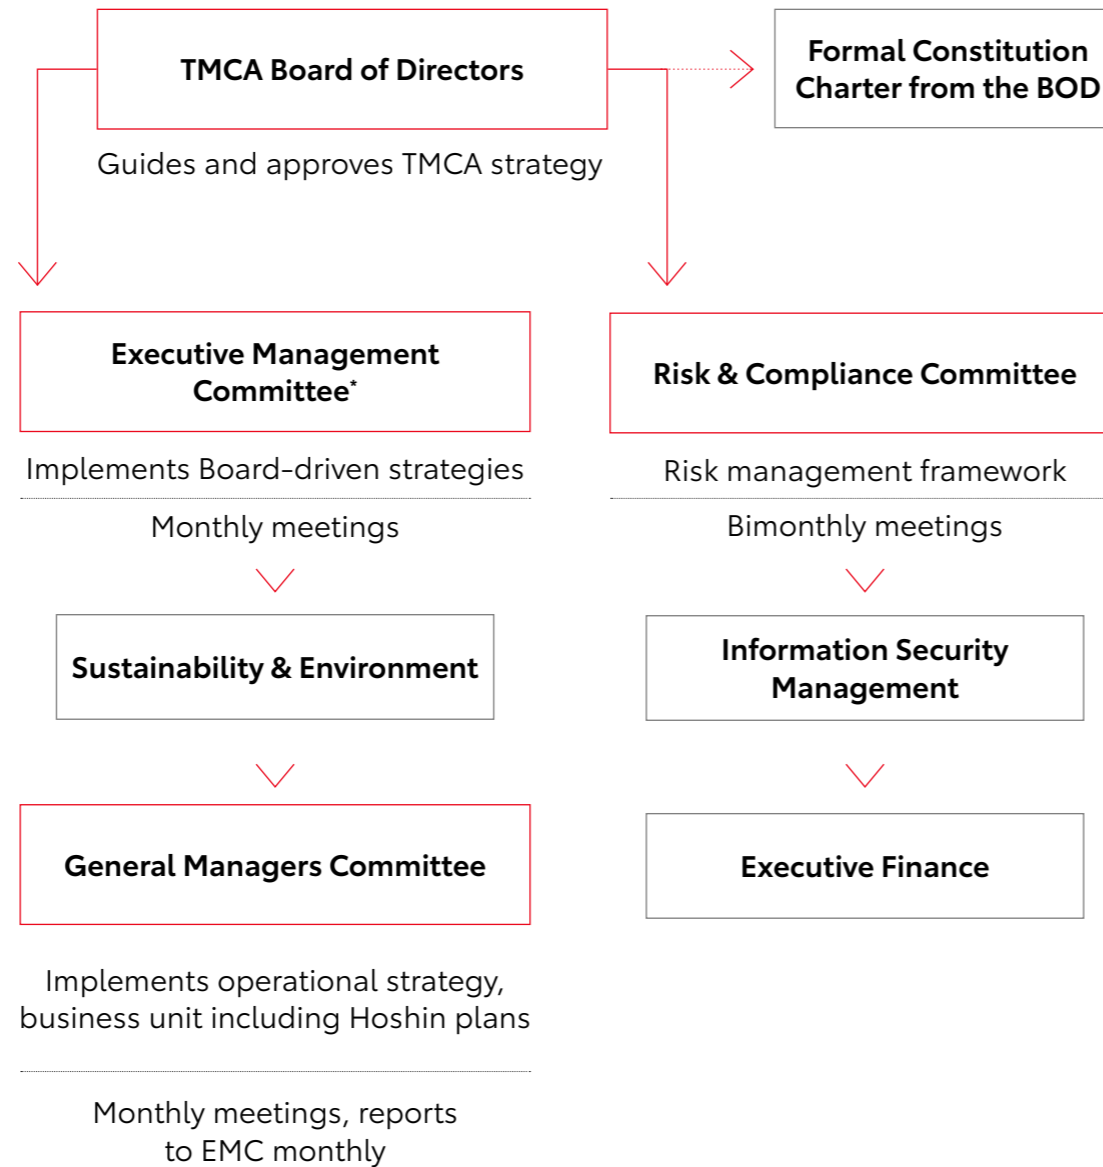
TMCA Board of Directors

Guides and approves TMCA strategy

Formal Constitution Charter from the BOD

Executive Management Committee*

Implements Board-driven strategies

Monthly meetings

Sustainability & Environment

General Managers Committee

Implements operational strategy, business unit including Hoshin plans

Monthly meetings, reports to EMC monthly

Risk & Compliance Committee

Risk management framework

Bimonthly meetings

Information Security Management

Executive Finance